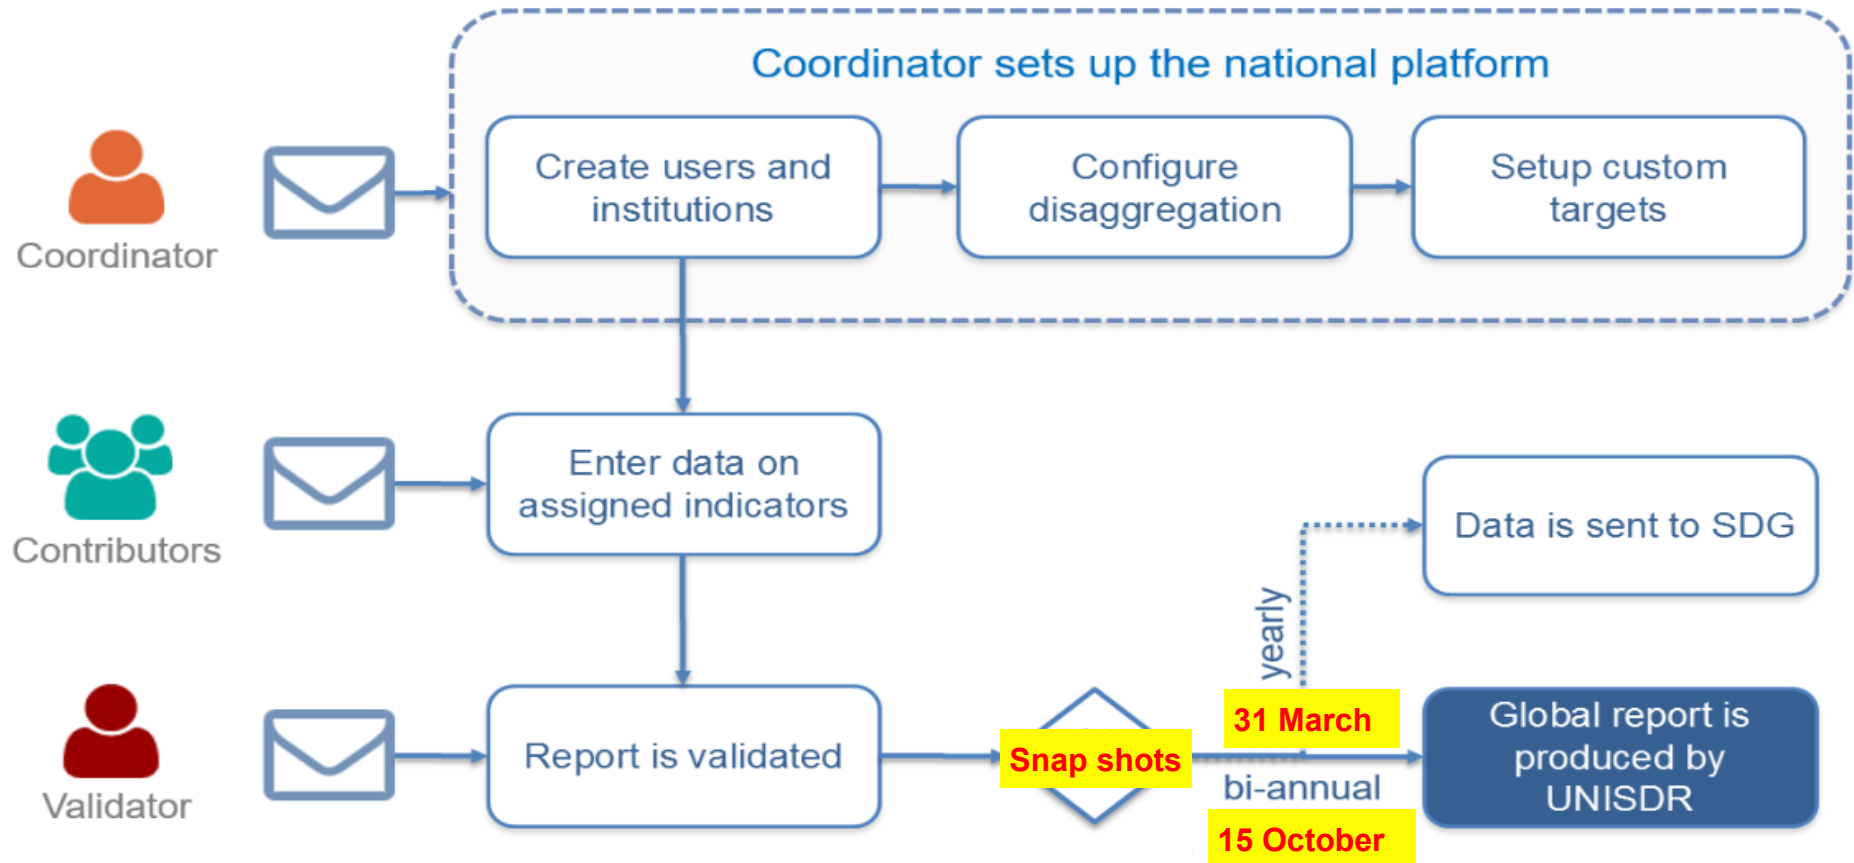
Coordinator sets up the national platform

Coordinator

Create users and institutions

Configure disaggregation

Setup custom targets

Contributors

Enter data on assigned indicators

Data is sent to SDG

yearly

Validator

Report is validated

Snap shots

31 March

bi-annual

15 October

Global report is produced by UNISDR